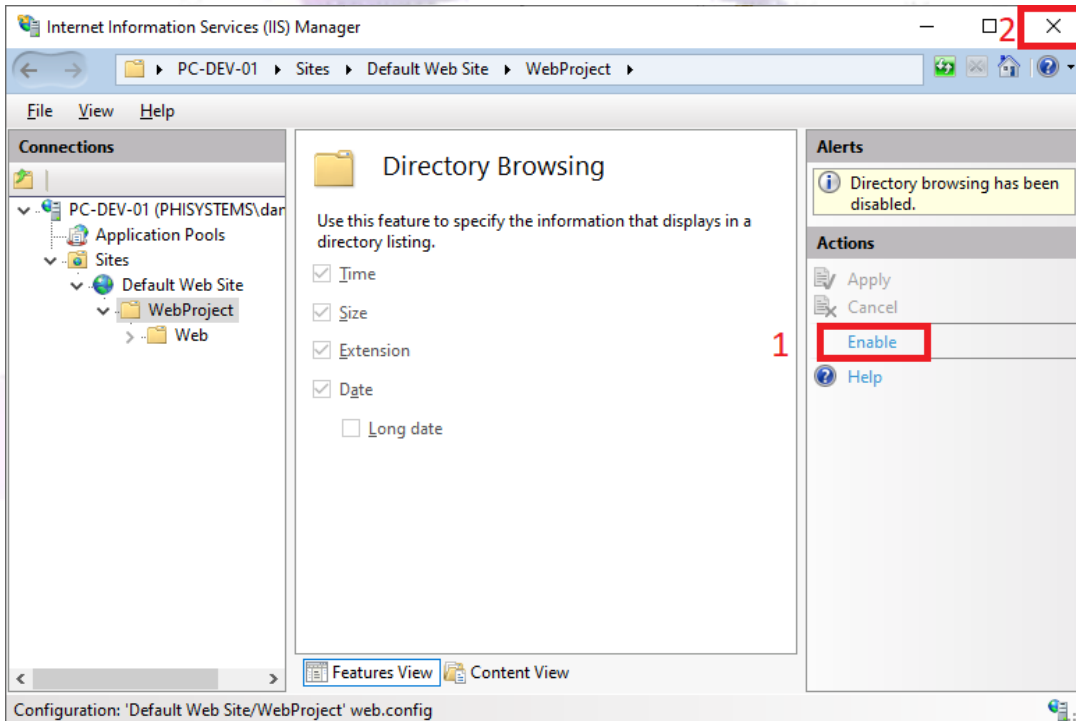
Internet Information Services (IIS) Manager

2

PC-DEV-01 ▸ Sites ▸ Default Web Site ▸ WebProject ▸

File View Help

Connections

PC-DEV-01 (PHISYSTEMS\dar
Application Pools
Sites
Default Web Site
WebProject
Web

Directory Browsing

Use this feature to specify the information that displays in a directory listing.

Time
Size
Extension
Date
Long date

Features View Content View

Alerts

Directory browsing has been disabled.

Actions

Apply
Cancel
1
Enable
Help

Configuration: 'Default Web Site/WebProject' web.config